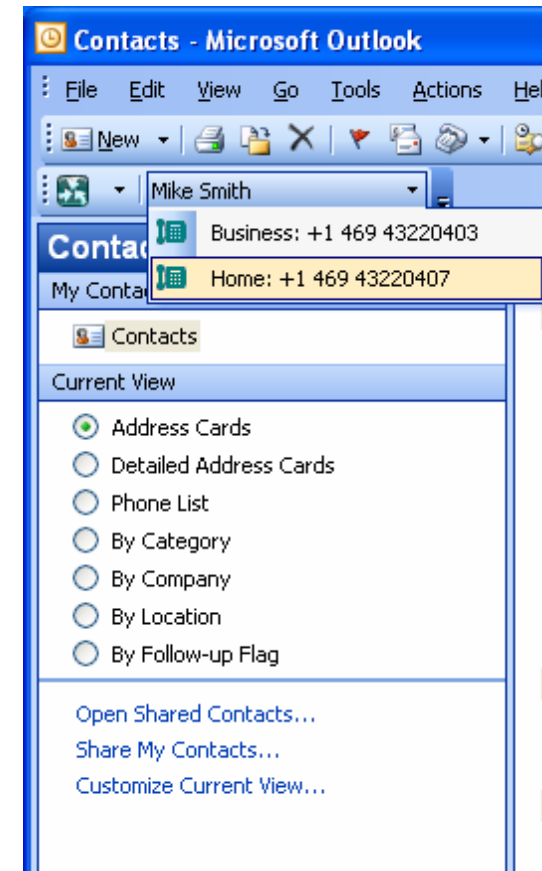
Contacts - Microsoft Outlook

File Edit View Go Tools Actions Hel

New

Mike Smith

Business: +1 469 43220403

Home: +1 469 43220407

Contac

My Conta

Contacts

Current View

Address Cards

Detailed Address Cards

Phone List

By Category

By Company

By Location

By Follow-up Flag

Open Shared Contacts...

Share My Contacts...

Customize Current View...